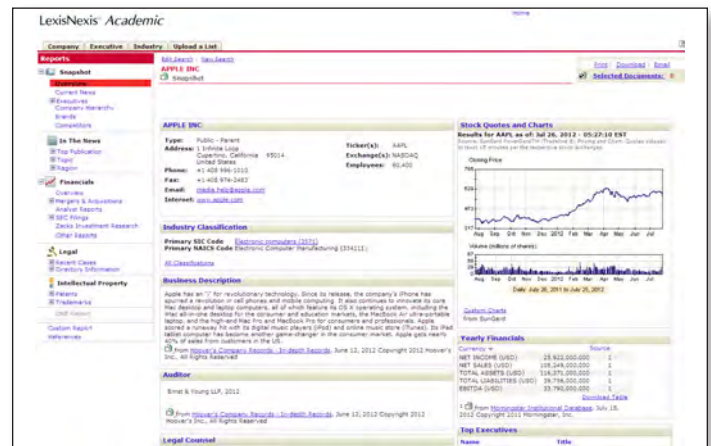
LexisNexis® Academic

Home

Company | Executive | Industry | Upload a List

Reports

Snapshot
Overview
Current News
Executives
Company Hierarchy
Brands
Competitors

In The News
Top Publication
Topic
Region

Financials
Overview
Mergers & Acquisitions
Analyst Reports
SEC Filings
Zacks Investment Research
Other Reports

Legal
Recent Cases
Directory Information

Intellectual Property
Patents
Trademarks
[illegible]

Custom Report
References

Edit Search | New Search
APPLE INC
Snapshot

Print | Download | Email
Selected Documents: 0

APPLE INC

Type: Public - Parent
Address: 1 Infinite Loop
Cupertino, California 95014
United States
Phone: +1 408 996-1010
Fax: +1 408 974-2483
Email: media.help@apple.com
Internet: www.apple.com

Ticker(s): AAPL
Exchange(s): NASDAQ
Employees: 60,400

Industry Classification

Primary SIC Code Electronic computers (3571)
Primary NAICS Code Electronic Computer Manufacturing (334111)

All Classifications

Business Description

Apple has an "i" for revolutionary technology. Since its release, the company's iPhone has spurred a revolution in cell phones and mobile computing. It also continues to innovate its core Mac desktop and laptop computers, all of which feature its OS X operating system, including the iMac all-in-one desktop for the consumer and education markets, the MacBook Air ultra-portable laptop, and the high-end Mac Pro and MacBook Pro for consumers and professionals. Apple scored a runaway hit with its digital music players (iPod) and online music store (iTunes). Its iPad tablet computer has become another game-changer in the consumer market. Apple gets nearly 40% of sales from customers in the US.

from Hoover's Company Records - In-depth Records, June 12, 2012 Copyright 2012 Hoover's Inc., All Rights Reserved

Auditor

Ernst & Young LLP, 2012

from Hoover's Company Records - In-depth Records, June 12, 2012 Copyright 2012 Hoover's Inc., All Rights Reserved

Legal Counsel

Stock Quotes and Charts

Results for AAPL as of: Jul 26, 2012 - 05:27:10 EST
Source: SunGard FinancialTM (Thatcher II) Pricing and Chart. Quotes delayed at least 15 minutes per the exchange price exchanges.

Closing Price
626
473
317
Aug Sep Oct Nov Dec 2012 Feb Mar Apr May Jun Jul
Volume (millions of shares)
Aug Sep Oct Nov Dec 2012 Feb Mar Apr May Jun Jul
Daily July 26, 2011 to July 25, 2012

Custom Charts
from SunGard

Yearly Financials

Currency = | Source
NET INCOME (USD) 25,922,000,000 1
NET SALES (USD) 108,249,000,000 1
TOTAL ASSETS (USD) 116,371,000,000 1
TOTAL LIABILITIES (USD) 39,756,000,000 1
EBITDA (USD) 35,790,000,000 1

Download Table

from Morningstar Institutional Database, July 18, 2012 Copyright 2011 Morningstar, Inc.

Top Executives

Name | Title